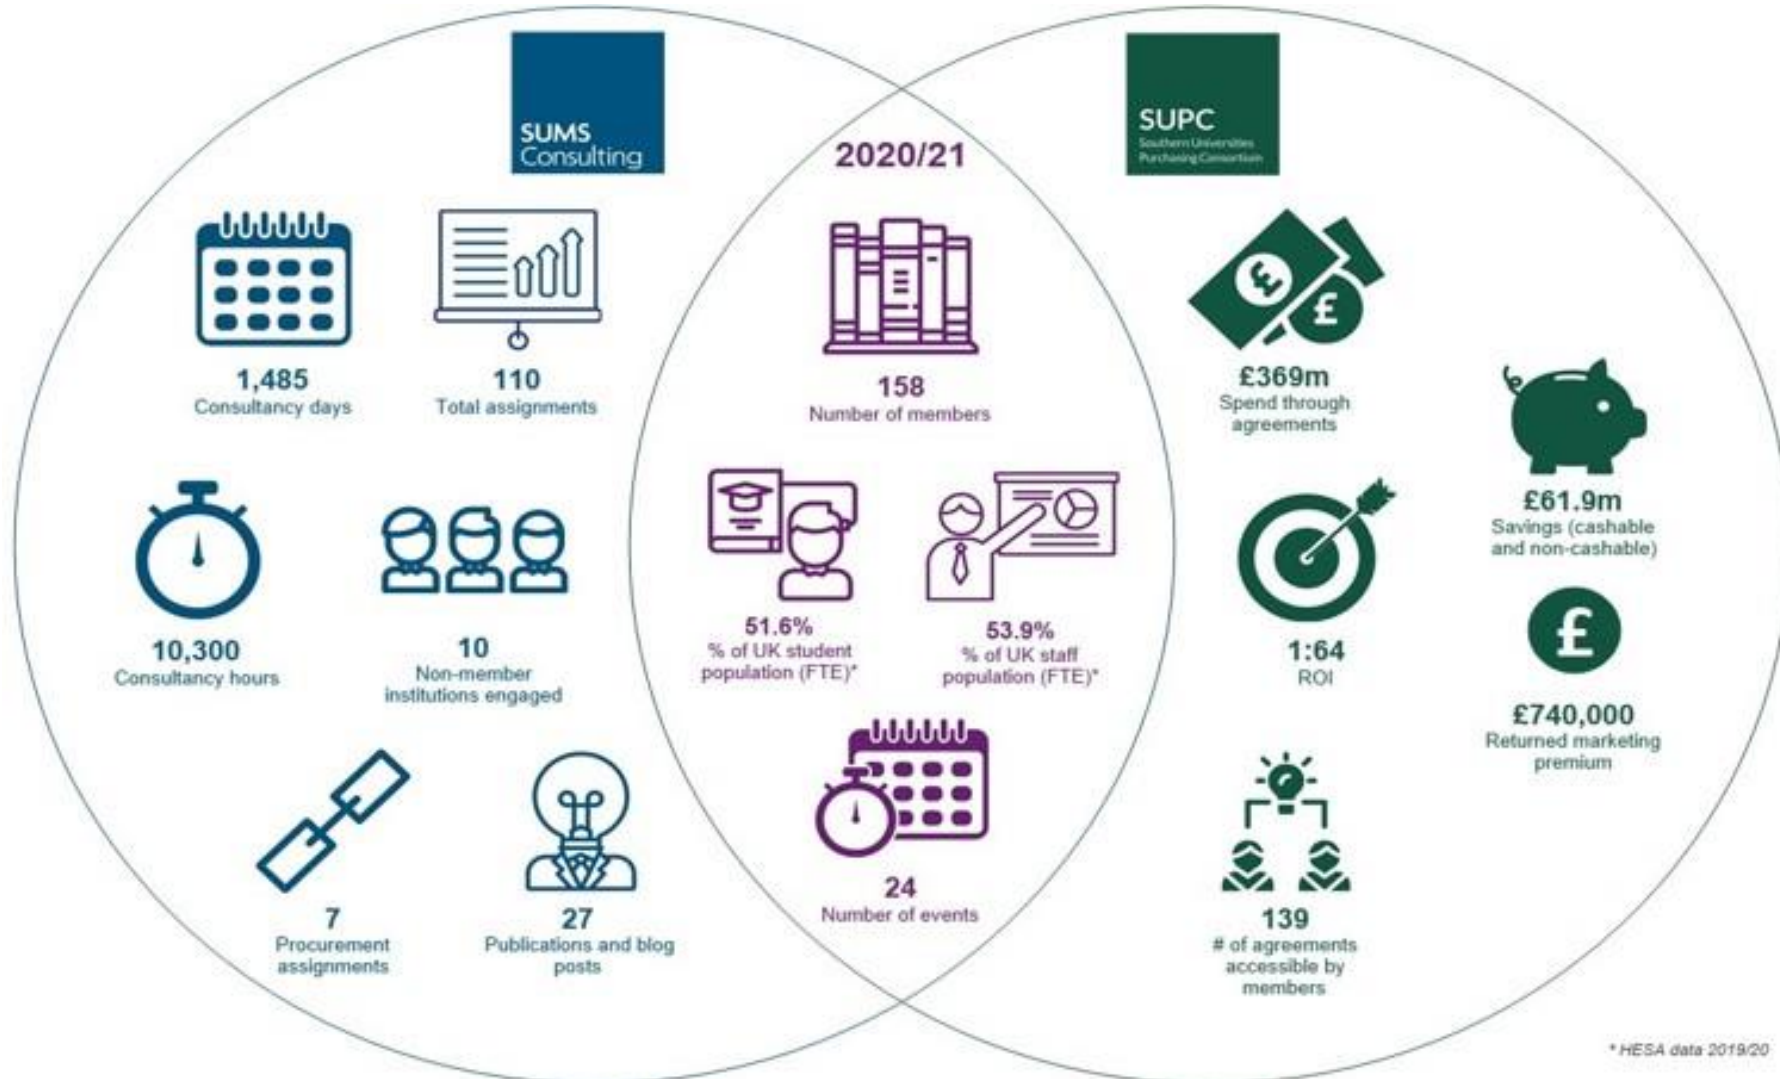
SUMS Consulting

2020/21

SUPC
Southern Universities Purchasing Consortium

1,485
Consultancy days

110
Total assignments

158
Number of members

£369m
Spend through agreements

£61.9m
Savings (cashable and non-cashable)

10,300
Consultancy hours

10
Non-member institutions engaged

51.6%
% of UK student population (FTE)*

53.9%
% of UK staff population (FTE)*

1:64
ROI

£740,000
Returned marketing premium

7
Procurement assignments

27
Publications and blog posts

24
Number of events

139
# of agreements accessible by members

* HESA data 2019/20